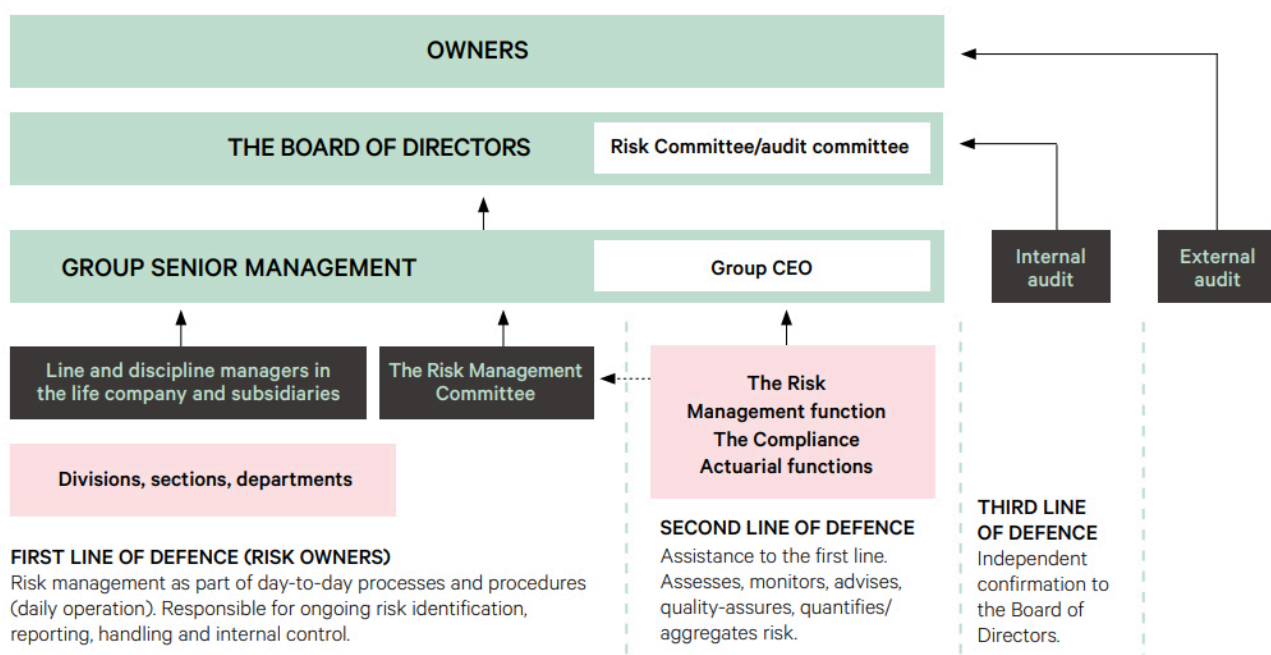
OWNERS

THE BOARD OF DIRECTORS

Risk Committee/audit committee

GROUP SENIOR MANAGEMENT

Group CEO

Internal audit

External audit

Line and discipline managers in the life company and subsidiaries

The Risk Management Committee

The Risk Management function
The Compliance
Actuarial functions

Divisions, sections, departments

FIRST LINE OF DEFENCE (RISK OWNERS)
Risk management as part of day-to-day processes and procedures (daily operation). Responsible for ongoing risk identification, reporting, handling and internal control.

SECOND LINE OF DEFENCE
Assistance to the first line. Assesses, monitors, advises, quality-assures, quantifies/ aggregates risk.

THIRD LINE OF DEFENCE
Independent confirmation to the Board of Directors.